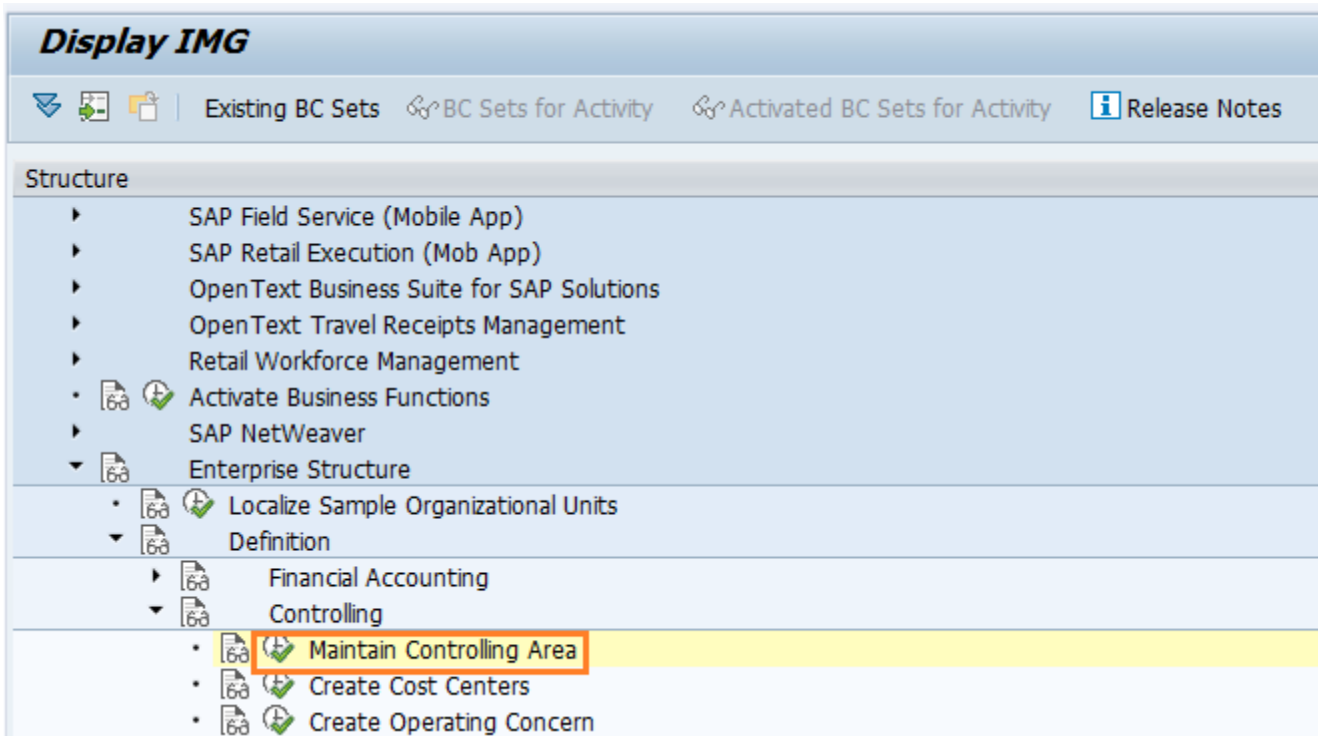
Display IMG

Existing BC Sets BC Sets for Activity Activated BC Sets for Activity Release Notes

Structure

SAP Field Service (Mobile App)
SAP Retail Execution (Mob App)
OpenText Business Suite for SAP Solutions
OpenText Travel Receipts Management
Retail Workforce Management
Activate Business Functions
SAP NetWeaver
Enterprise Structure
Localize Sample Organizational Units
Definition
Financial Accounting
Controlling
Maintain Controlling Area
Create Cost Centers
Create Operating Concern